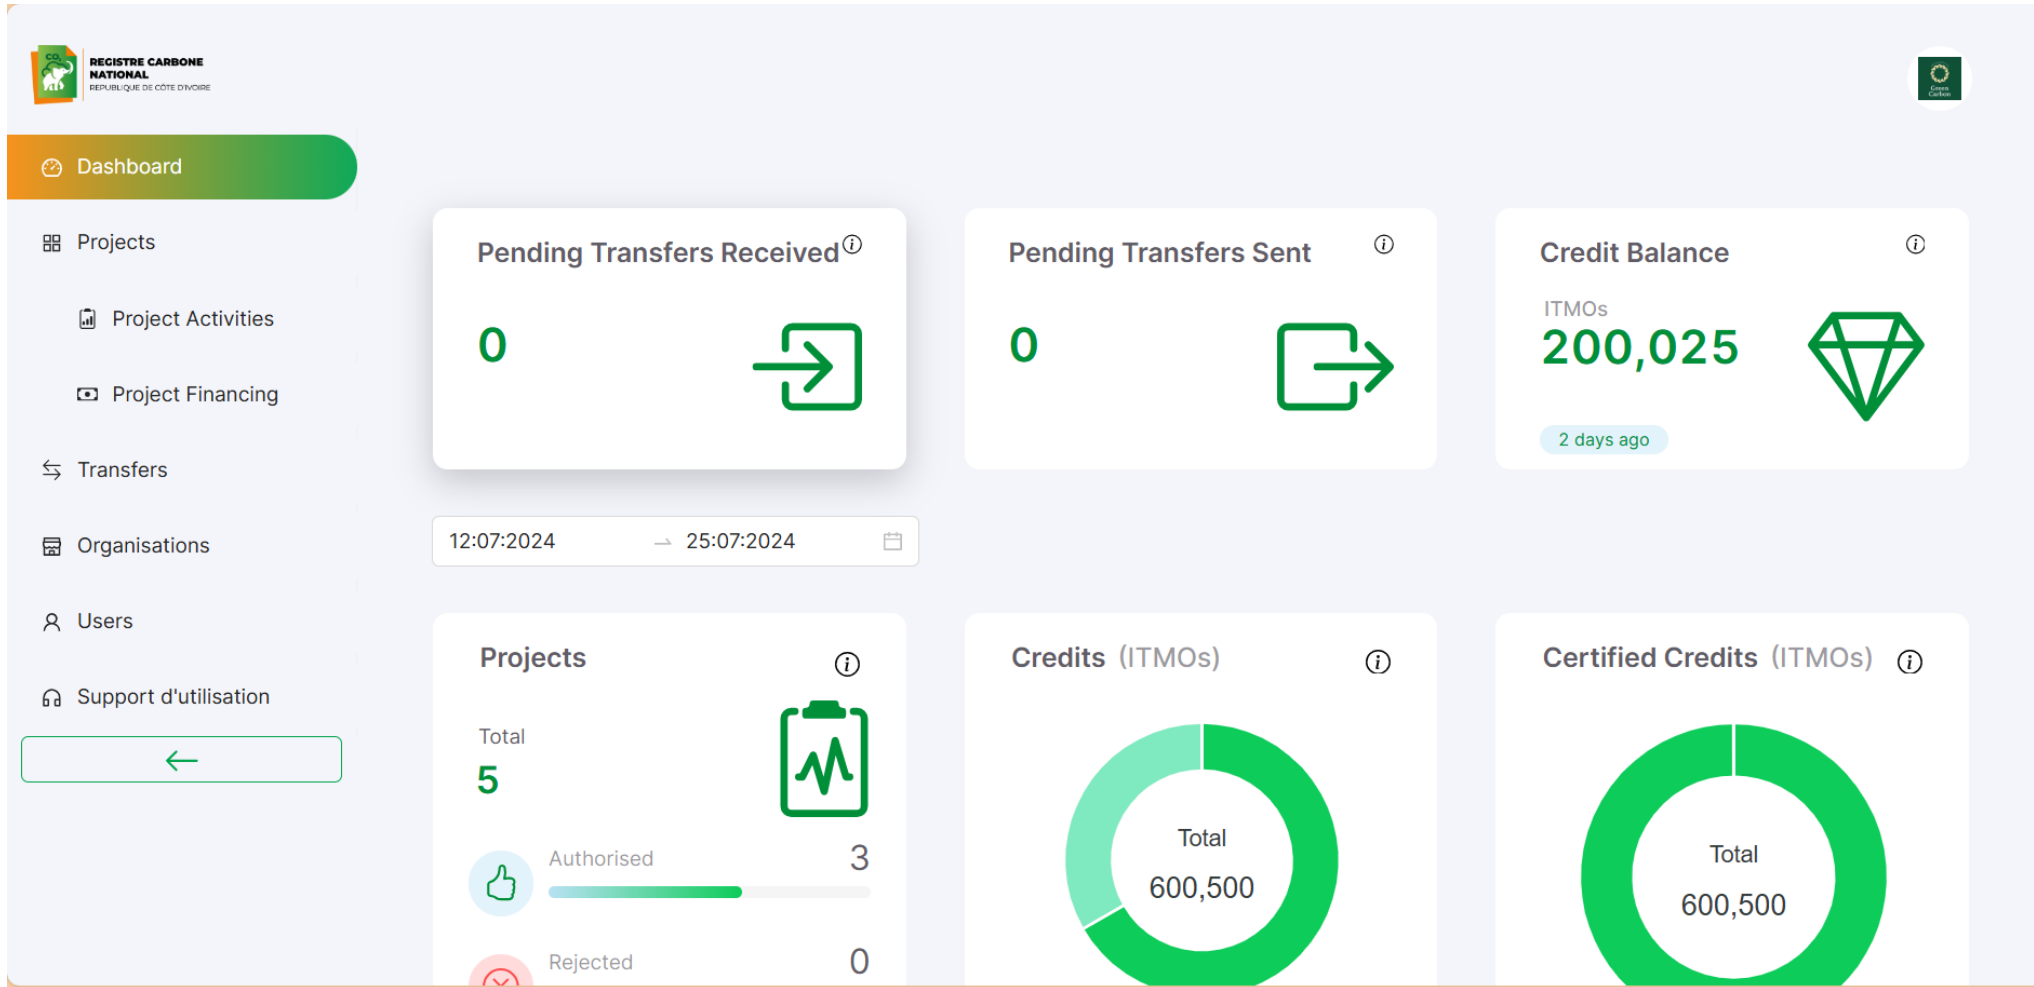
REGISTRE CARBONE NATIONAL
REPUBLIQUE DE CÔTE D'IVOIRE

Dashboard

Projects

Project Activities

Project Financing

Transfers

Organisations

Users

Support d'utilisation

←

Pending Transfers Received ⓘ

0

Pending Transfers Sent ⓘ

0

Credit Balance ⓘ

ITMOs
200,025

2 days ago

12:07:2024 → 25:07:2024

Projects ⓘ

Total
5

Authorised 3

Rejected 0

Credits (ITMOs) ⓘ

Total
600,500

Certified Credits (ITMOs) ⓘ

Total
600,500